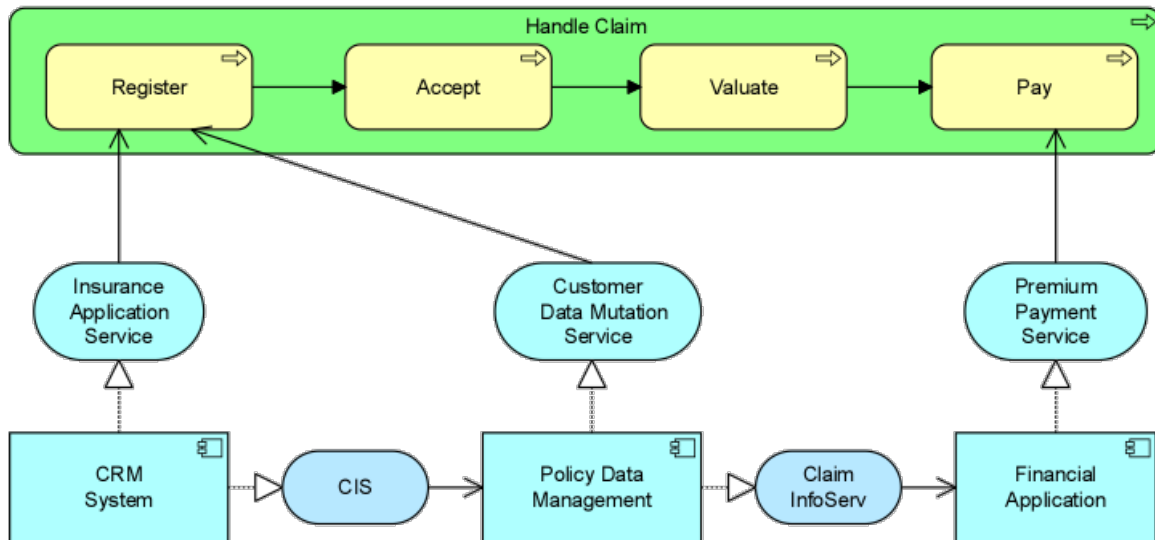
Handle Claim

Register

Accept

Valuate

Pay

Insurance Application Service

Customer Data Mutation Service

Premium Payment Service

CRM System

CIS

Policy Data Management

Claim InfoServ

Financial Application